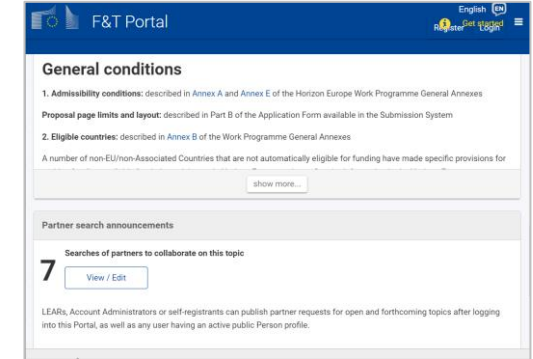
F&T Portal

English EN

Register Login Get started

General conditions

1. Admissibility conditions: described in Annex A and Annex E of the Horizon Europe Work Programme General Annexes

Proposal page limits and layout: described in Part B of the Application Form available in the Submission System

2. Eligible countries: described in Annex B of the Work Programme General Annexes

A number of non-EU/non-Associated Countries that are not automatically eligible for funding have made specific provisions for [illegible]

show more...

Partner search announcements

7

Searches of partners to collaborate on this topic

View / Edit

LEARs, Account Administrators or self-registrants can publish partner requests for open and forthcoming topics after logging into this Portal, as well as any user having an active public Person profile.